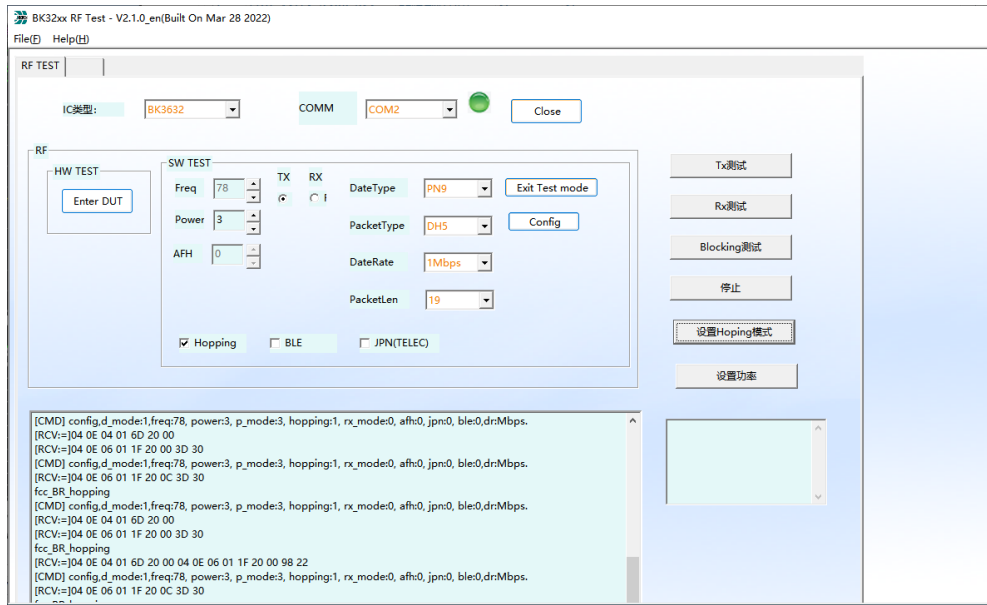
BK32xx RF Test - V2.1.0_en(Built On Mar 28 2022)
File(F) Help(H)

RF TEST

IC类型: BK3632
COMM COM2
Close

RF
HW TEST
Enter DUT

SW TEST
Freq 78
Power 3
AFH 0
TX RX
DateType PN9
Exit Test mode
PacketType DH5
Config
DateRate 1Mbps
PacketLen 19
Hopping
BLE
JPN(TELEC)

Tx测试
Rx测试
Blocking测试
停止
设置Hoping模式
设置功率

[CMD] config,d_mode:1,freq:78, power:3, p_mode:3, hopping:1, rx_mode:0, afh:0, jpn:0, ble:0,dr:Mbps.
[RCV:=]04 0E 04 01 6D 20 00
[RCV:=]04 0E 06 01 1F 20 00 3D 30
[CMD] config,d_mode:1,freq:78, power:3, p_mode:3, hopping:1, rx_mode:0, afh:0, jpn:0, ble:0,dr:Mbps.
[RCV:=]04 0E 06 01 1F 20 0C 3D 30
fcc_BR_hopping
[CMD] config,d_mode:1,freq:78, power:3, p_mode:3, hopping:1, rx_mode:0, afh:0, jpn:0, ble:0,dr:Mbps.
[RCV:=]04 0E 04 01 6D 20 00
[RCV:=]04 0E 06 01 1F 20 00 3D 30
fcc_BR_hopping
[RCV:=]04 0E 04 01 6D 20 00 04 0E 06 01 1F 20 00 98 22
[CMD] config,d_mode:1,freq:78, power:3, p_mode:3, hopping:1, rx_mode:0, afh:0, jpn:0, ble:0,dr:Mbps.
[RCV:=]04 0E 06 01 1F 20 0C 3D 30
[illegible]